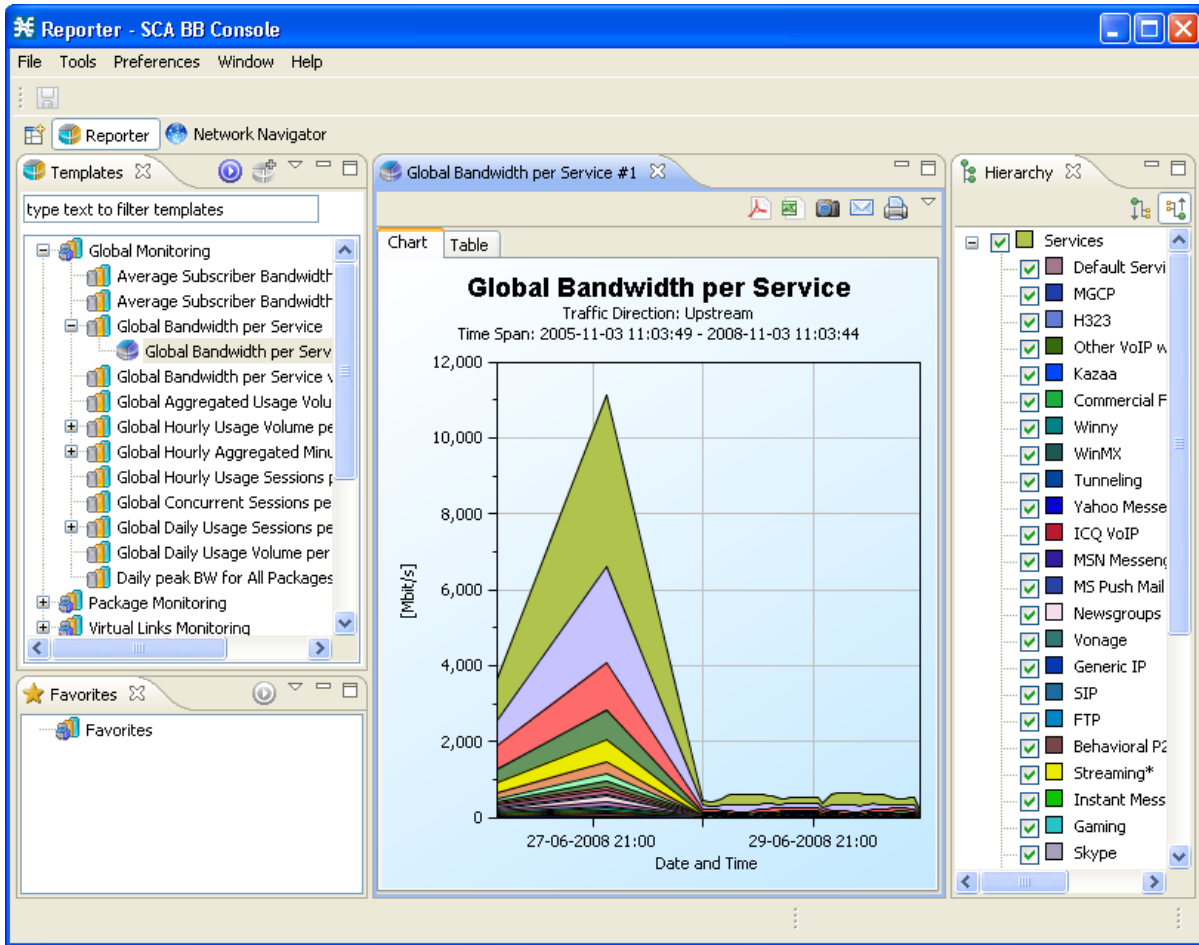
Reporter - SCA BB Console

File Tools Preferences Window Help

Reporter Network Navigator

Templates

type text to filter templates

Global Monitoring
Average Subscriber Bandwidth
Average Subscriber Bandwidth
Global Bandwidth per Service
Global Bandwidth per Serv
Global Bandwidth per Service v
Global Aggregated Usage Volu
Global Hourly Usage Volume pe
Global Hourly Aggregated Minu
Global Hourly Usage Sessions p
Global Concurrent Sessions pe
Global Daily Usage Sessions pe
Global Daily Usage Volume per
Daily peak BW for All Packages
Package Monitoring
Virtual Links Monitoring

Favorites

Favorites

Global Bandwidth per Service #1

Chart Table

Global Bandwidth per Service
Traffic Direction: Upstream
Time Span: 2005-11-03 11:03:49 - 2008-11-03 11:03:44

12,000
10,000
8,000
6,000
4,000
2,000
0

[Mbit/s]

27-06-2008 21:00
29-06-2008 21:00
Date and Time

Hierarchy

Services
Default Servi
MGCP
H323
Other VoIP w
Kazaa
Commercial F
Winny
WinMX
Tunneling
Yahoo Messe
ICQ VoIP
MSN Messeng
MS Push Mail
Newsgroups
Vonage
Generic IP
SIP
FTP
Behavioral P2
Streaming*
Instant Mess
Gaming
Skype